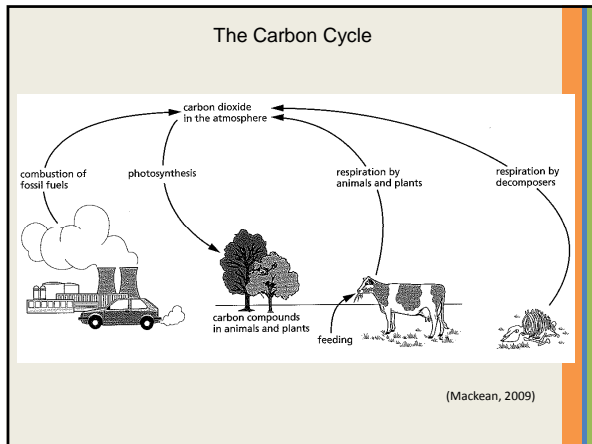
The Carbon Cycle

carbon dioxide in the atmosphere

combustion of fossil fuels

photosynthesis

respiration by animals and plants

respiration by decomposers

carbon compounds in animals and plants

feeding

(Mackean, 2009)